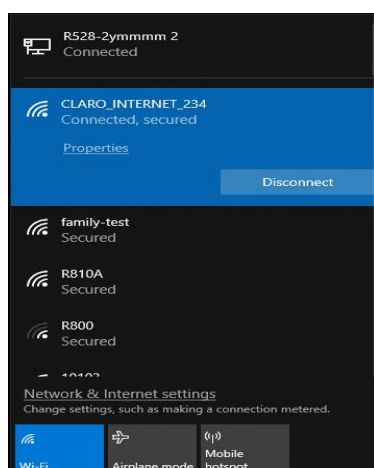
R528-2ymmmm 2
Connected

CLARO_INTERNET_234
Connected, secured

Properties

Disconnect

family-test
Secured

R810A
Secured

R800
Secured

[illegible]

Network & Internet settings
Change settings, such as making a connection metered.

Wi-Fi

Airplane mode

Mobile hotspot